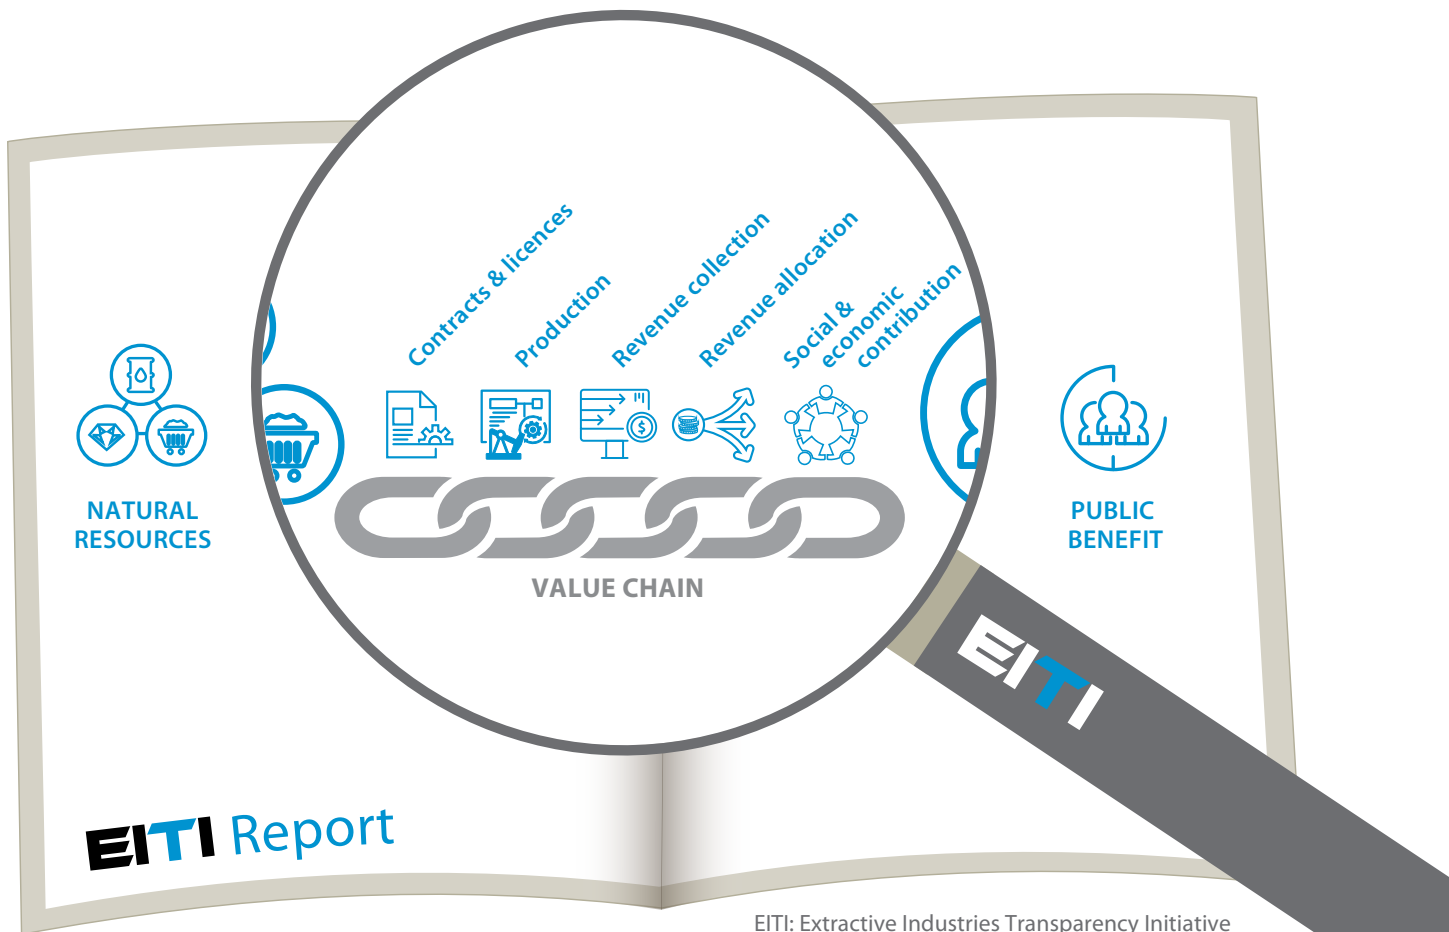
Contracts & licences

Production

Revenue collection

Revenue allocation

Social & economic contribution

NATURAL RESOURCES

VALUE CHAIN

PUBLIC BENEFIT

EITI

EITI Report

EITI: Extractive Industries Transparency Initiative